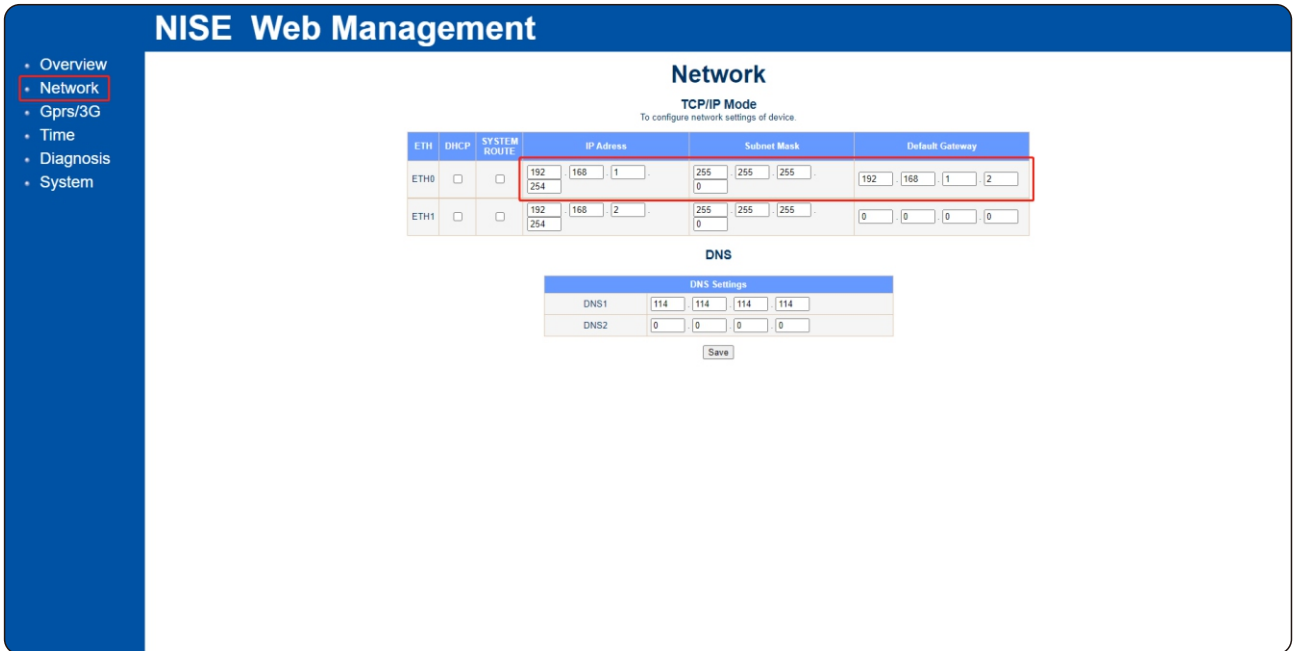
NISE Web Management

- Overview
- Network
- Gprs/3G
- Time
- Diagnosis
- System

Network

TCP/IP Mode
To configure network settings of device.

| ETH | DHCP | SYSTEM ROUTE | IP Adress | Subnet Mask | Default Gateway |
|---|---|---|---|---|---|
| ETH0 | ☐ | ☐ | 192 . 168 . 1 . 254 | 255 . 255 . 255 . 0 | 192 . 168 . 1 . 2 |
| ETH1 | ☐ | ☐ | 192 . 168 . 2 . 254 | 255 . 255 . 255 . 0 | 0 . 0 . 0 . 0 |

DNS

| DNS Settings | |
|---|---|
| DNS1 | 114 . 114 . 114 . 114 |
| DNS2 | 0 . 0 . 0 . 0 |

Save